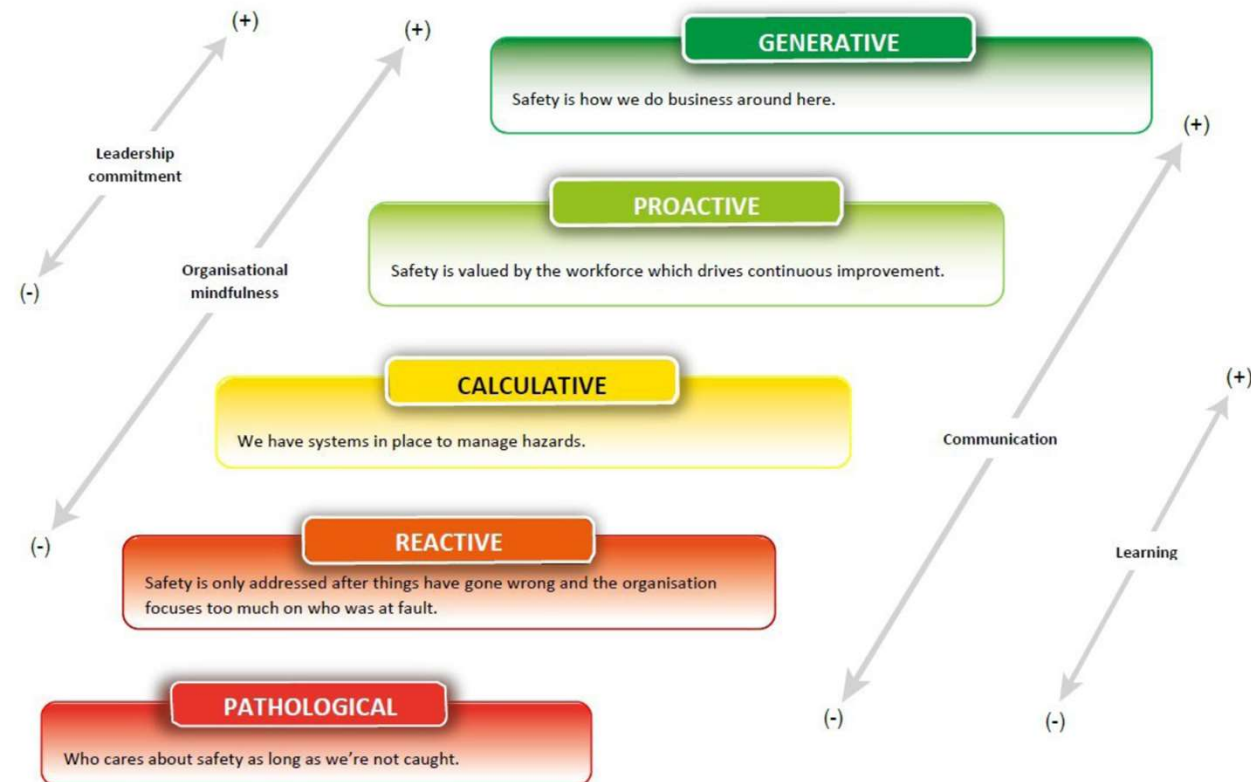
(+)

(+)

GENERATIVE

Safety is how we do business around here.

(+)

Leadership commitment

PROACTIVE

Safety is valued by the workforce which drives continuous improvement.

(-)

Organisational mindfulness

CALCULATIVE

We have systems in place to manage hazards.

(+)

Communication

(-)

REACTIVE

Safety is only addressed after things have gone wrong and the organisation focuses too much on who was at fault.

Learning

PATHOLOGICAL

Who cares about safety as long as we're not caught.

(-)

(-)